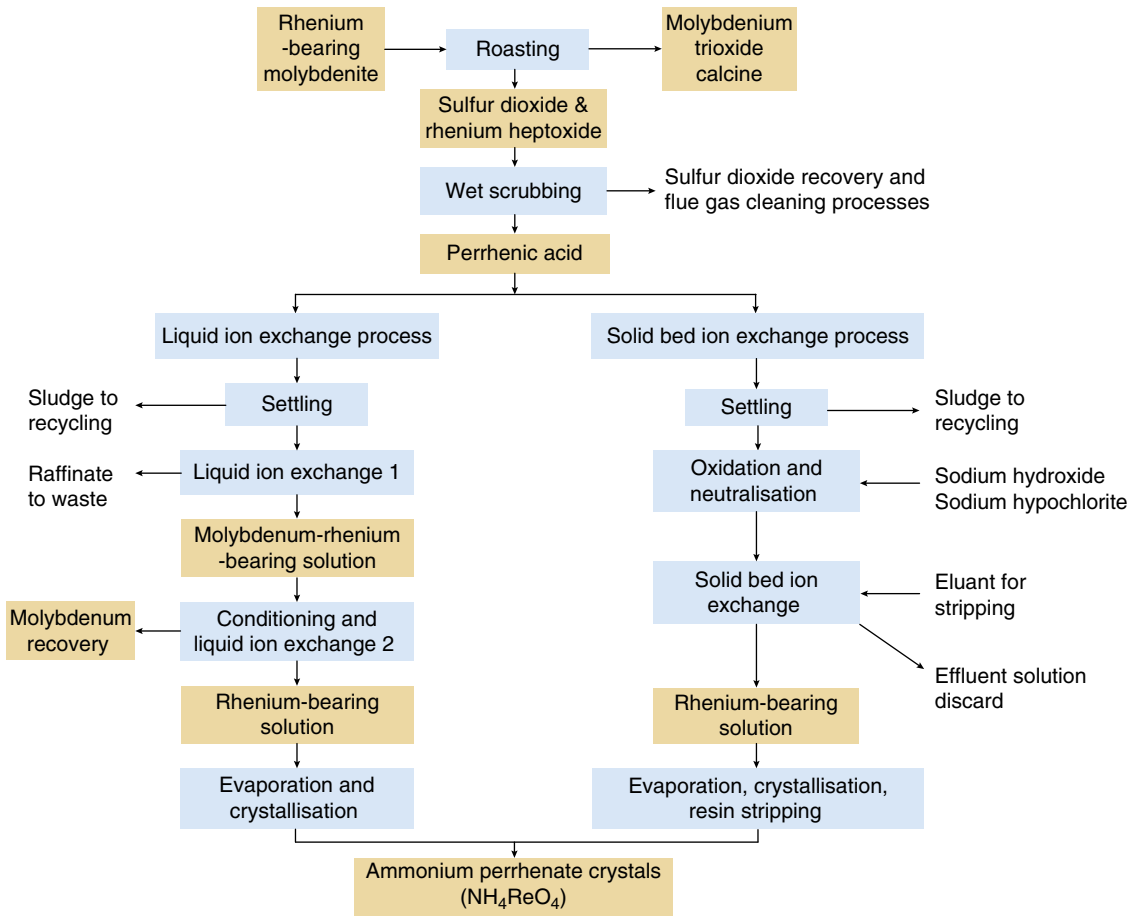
Rhenium -bearing molybdenite

Roasting

Molybdenium trioxide calcine

Sulfur dioxide & rhenium heptoxide

Wet scrubbing

Sulfur dioxide recovery and flue gas cleaning processes

Perrhenic acid

Liquid ion exchange process

Solid bed ion exchange process

Sludge to recycling

Settling

Settling

Sludge to recycling

Raffinate to waste

Liquid ion exchange 1

Oxidation and neutralisation

Sodium hydroxide
Sodium hypochlorite

Molybdenum-rhenium -bearing solution

Solid bed ion exchange

Eluant for stripping

Molybdenum recovery

Conditioning and liquid ion exchange 2

Effluent solution discard

Rhenium-bearing solution

Rhenium-bearing solution

Evaporation and crystallisation

Evaporation, crystallisation, resin stripping

Ammonium perrhenate crystals ($NH_4ReO_4$)